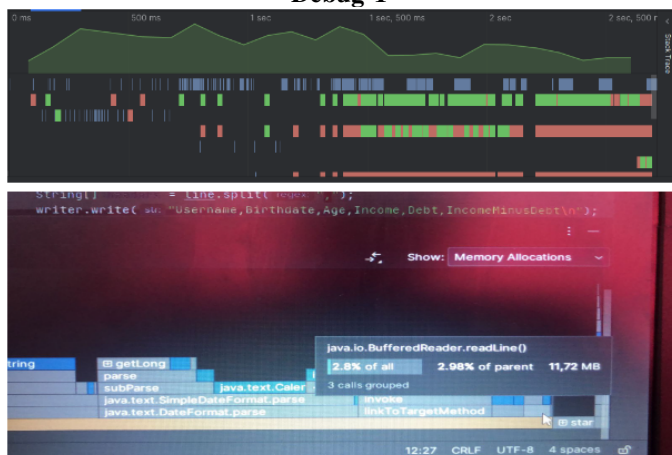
Debug 1

0 ms
500 ms
1 sec
1 sec, 500 ms
2 sec
2 sec, 500 r
Stack Trace

String[] = line.split( regex: ",");
writer.write( str: "Username,Birthdate,Age,Income,Debt,IncomeMinusDebt\n");

Show: Memory Allocations

tring
getLong
parse
subParse
java.text.Caler
java.text.SimpleDateFormat.parse
java.text.DateFormat.parse
java.io.BufferedReader.readLine()
2.8% of all
2.98% of parent
11,72 MB
3 calls grouped
invoke
linkToTargetMethod
star

12:27 CRLF UTF-8 4 spaces